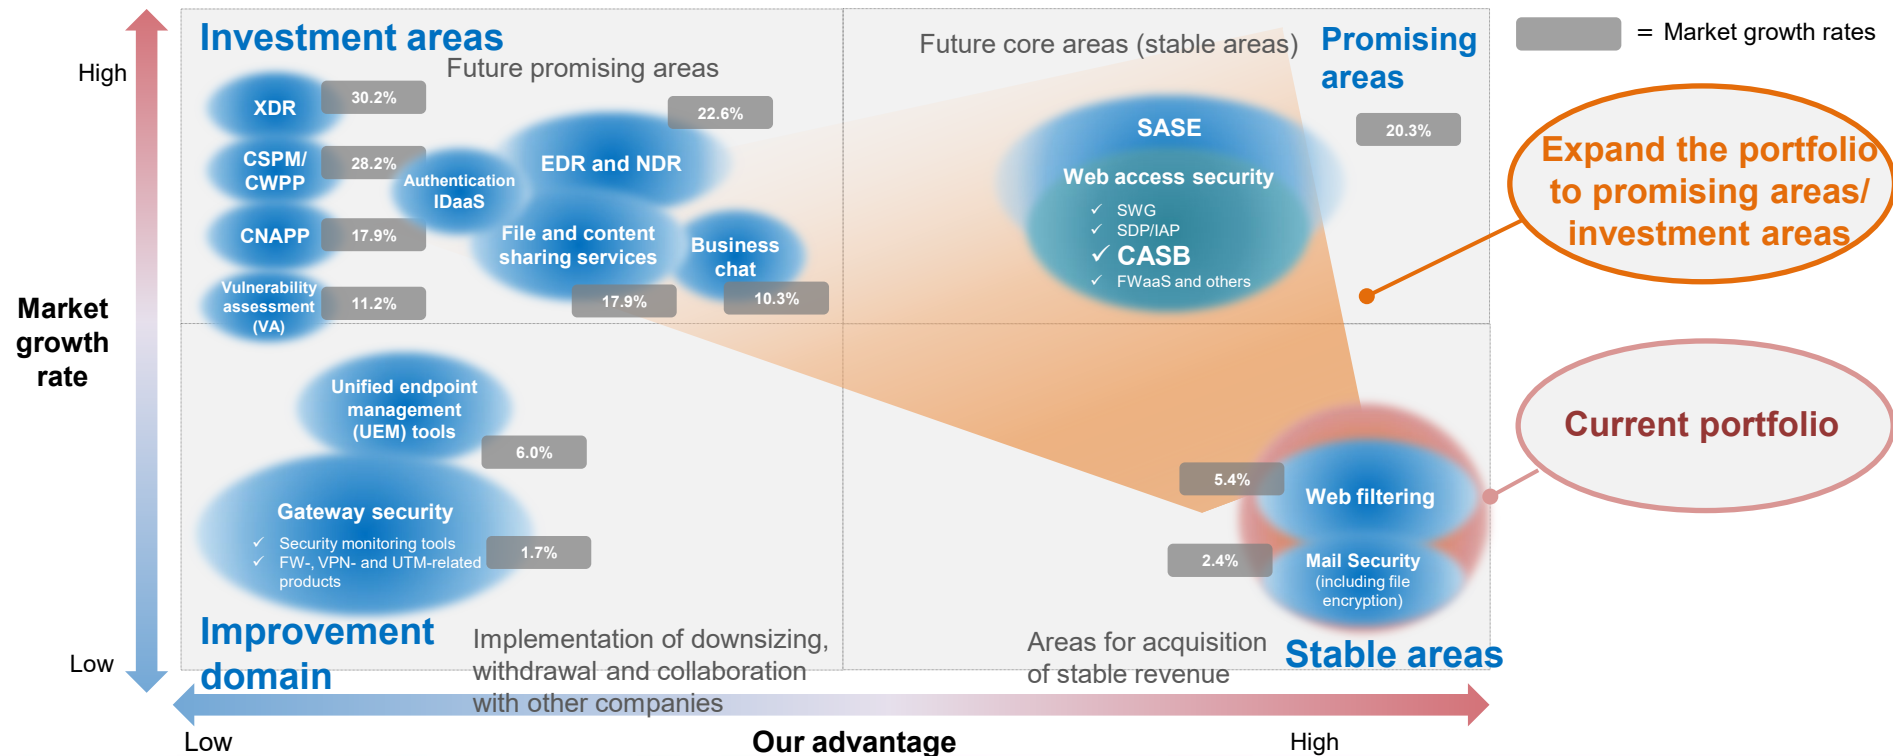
= Market growth rates

High

Market growth rate

Low

Investment areas

Future promising areas

XDR 30.2%

CSPM/ CWPP 28.2%

CNAPP 17.9%

Vulnerability assessment (VA) 11.2%

Authentication IDaaS

EDR and NDR 22.6%

File and content sharing services 17.9%

Business chat 10.3%

Future core areas (stable areas)

Promising areas

SASE

20.3%

Web access security
✓ SWG
✓ SDP/IAP
✓ CASB
✓ FWaaS and others

Expand the portfolio to promising areas/ investment areas

Unified endpoint management (UEM) tools 6.0%

Gateway security
✓ Security monitoring tools
✓ FW-, VPN- and UTM-related products
1.7%

Improvement domain

Implementation of downsizing, withdrawal and collaboration with other companies

5.4% Web filtering

2.4% Mail Security (including file encryption)

Current portfolio

Areas for acquisition of stable revenue

Stable areas

Low

Our advantage

High